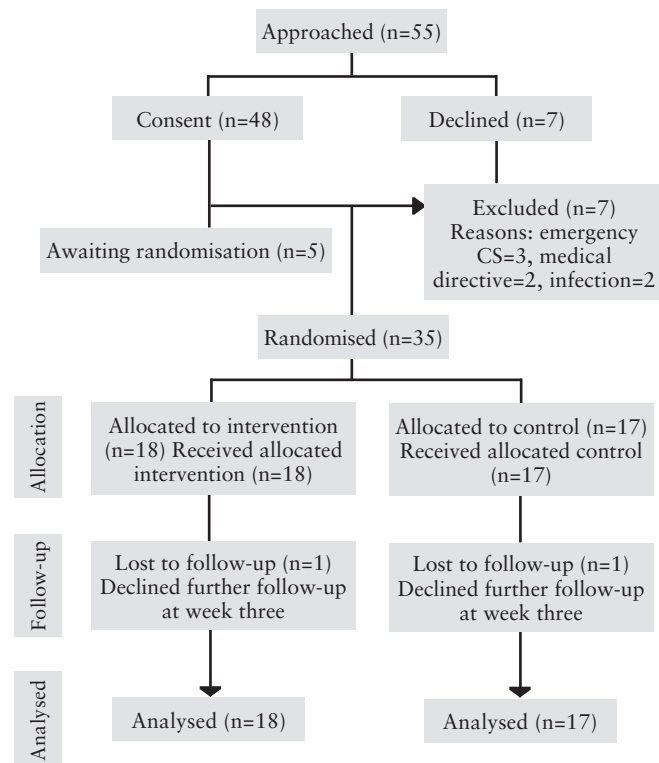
Approached (n=55)

Consent (n=48)

Declined (n=7)

Excluded (n=7)
Reasons: emergency CS=3, medical directive=2, infection=2

Awaiting randomisation (n=5)

Randomised (n=35)

Allocation

Allocated to intervention (n=18) Received allocated intervention (n=18)

Allocated to control (n=17) Received allocated control (n=17)

Follow-up

Lost to follow-up (n=1) Declined further follow-up at week three

Lost to follow-up (n=1) Declined further follow-up at week three

Analysed

Analysed (n=18)

Analysed (n=17)